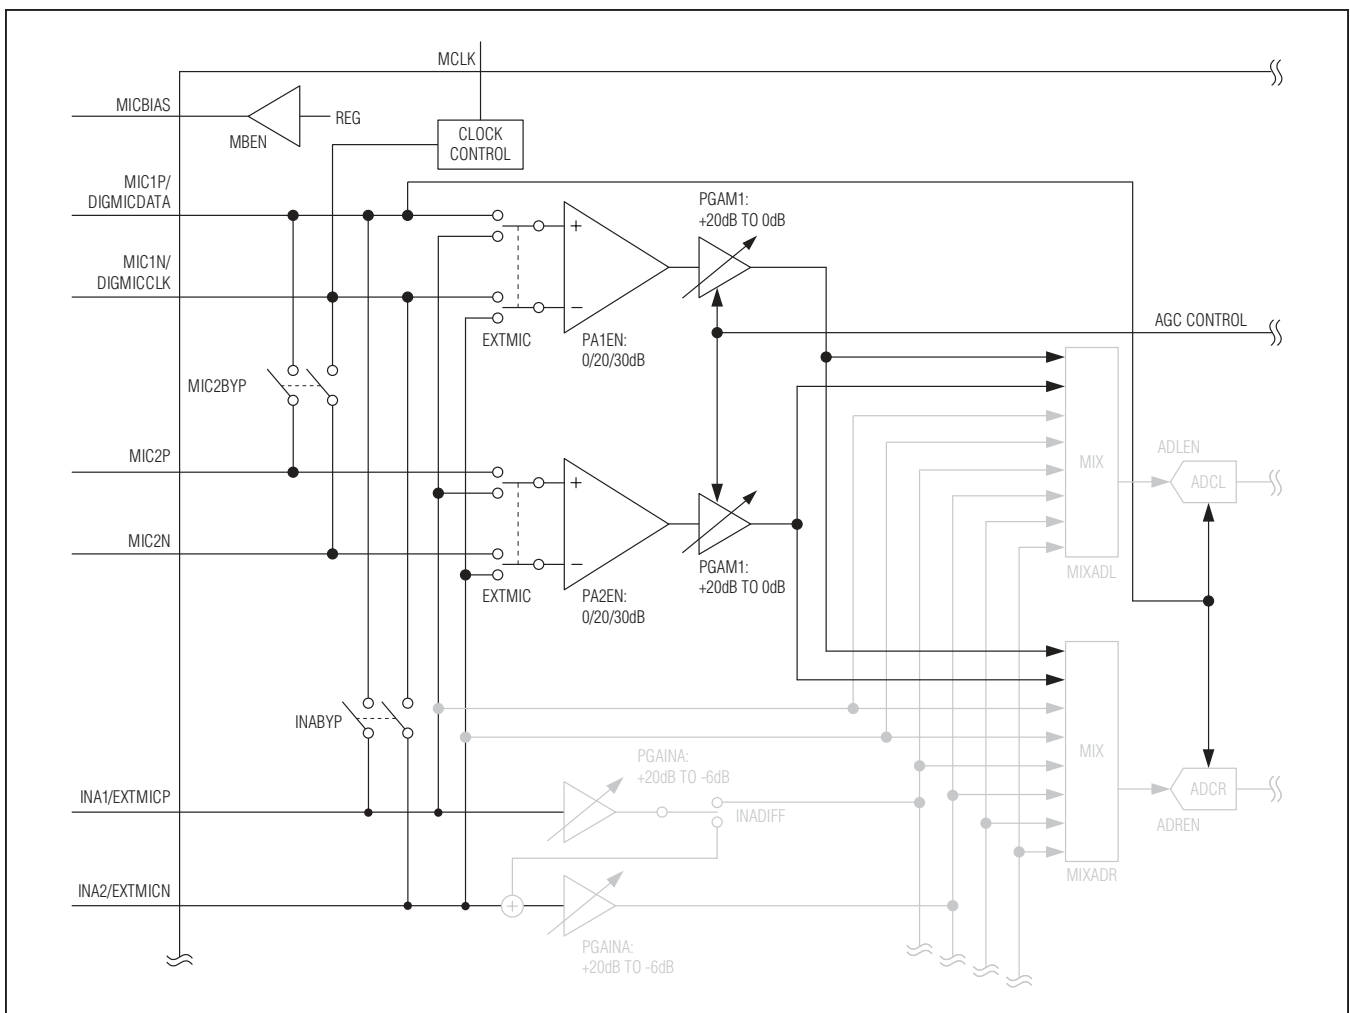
MCLK

MICBIAS

REG

MBEN

CLOCK CONTROL

MIC1P/ DIGMICDATA

PGAM1: +20dB TO 0dB

MIC1N/ DIGMICCLK

EXTMIC

PA1EN: 0/20/30dB

AGC CONTROL

MIC2BYP

MIC2P

MIX

ADLEN

ADCL

MIC2N

MIXADL

EXTMIC

PA2EN: 0/20/30dB

PGAM1: +20dB TO 0dB

INABYP

MIX

PGAINA: +20dB TO -6dB

INA1/EXTMICP

INADIFF

ADCR

ADREN

MIXADR

INA2/EXTMICN

PGAINA: +20dB TO -6dB